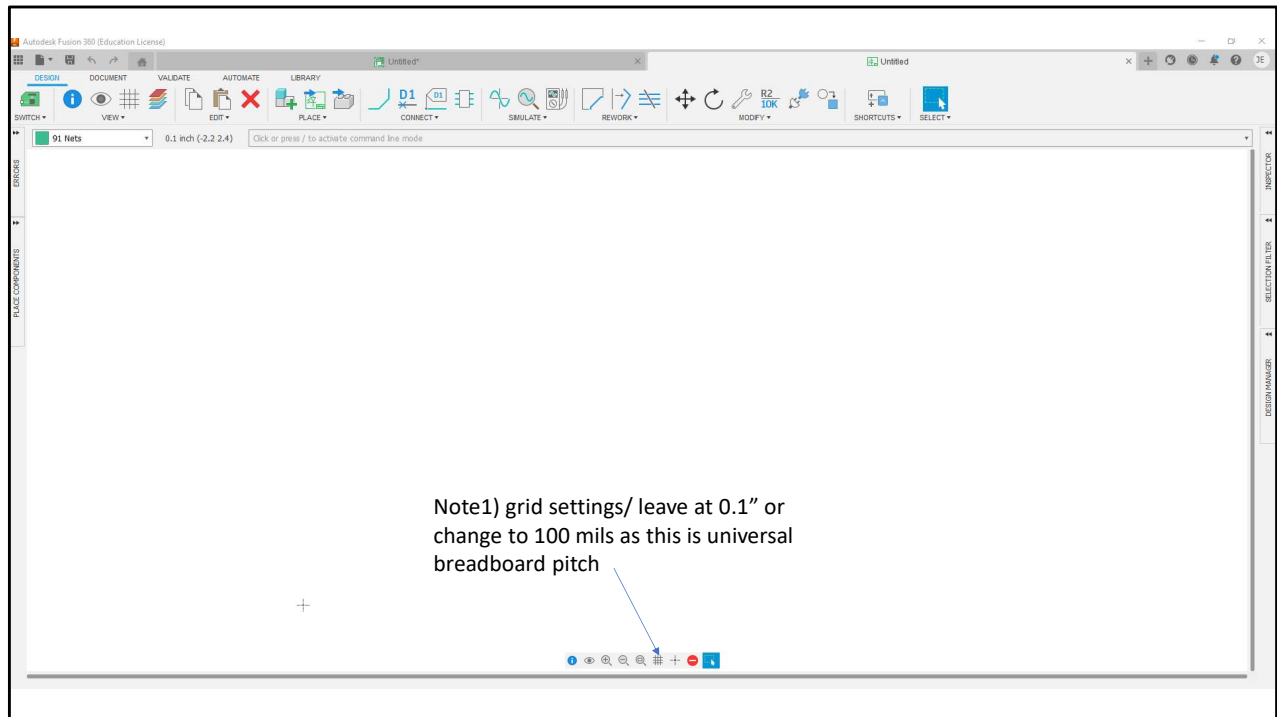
Autodesk Fusion 360 (Education License)

Untitled*

Untitled

JE

DESIGN DOCUMENT VALIDATE AUTOMATE LIBRARY

SWITCH ▾ VIEW ▾ EDIT ▾ PLACE ▾ CONNECT ▾ SIMULATE ▾ REWORK ▾ MODIFY ▾ SHORTCUTS ▾ SELECT ▾

D1

R2
10K

91 Nets

0.1 inch (-2.2 2.4)

Click or press / to activate command line mode

ERRORS

PLACE COMPONENTS

INSPECTOR

SELECTION FILTER

DESIGN MANAGER

Note1) grid settings/ leave at 0.1" or change to 100 mils as this is universal breadboard pitch